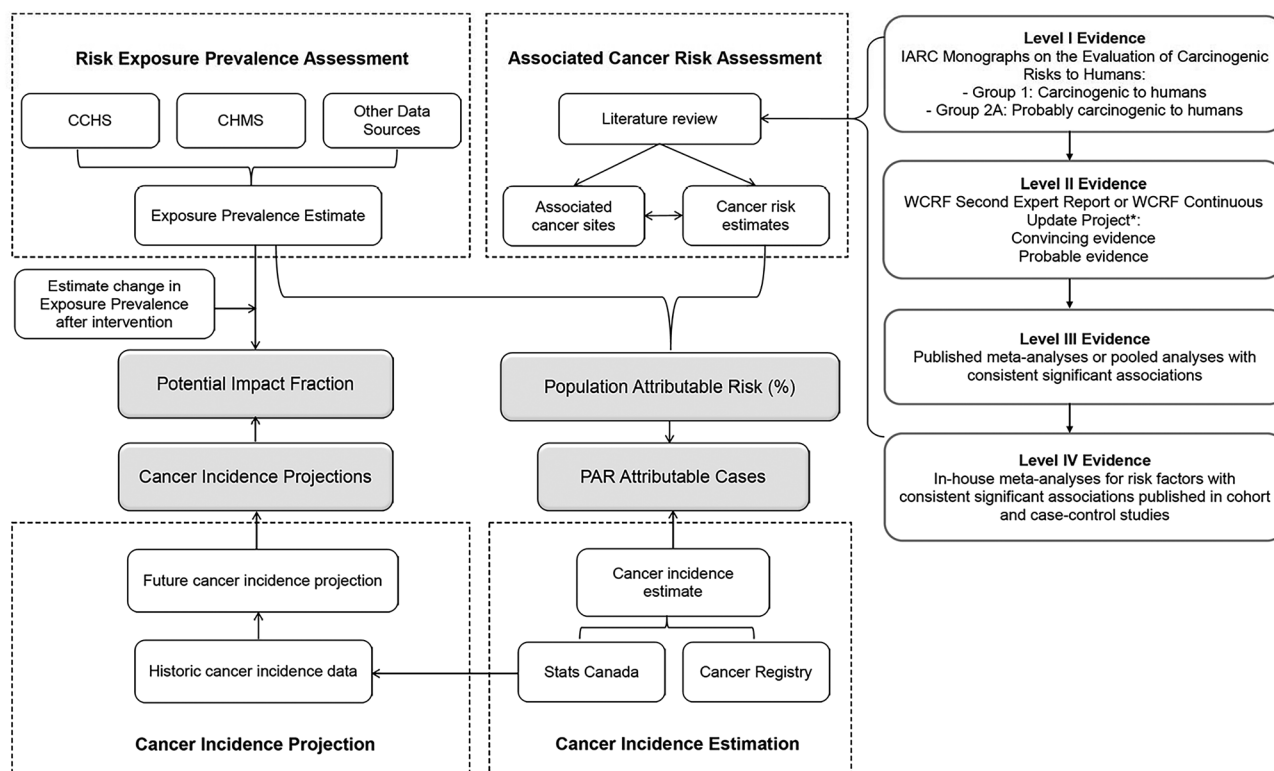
Risk Exposure Prevalence Assessment

CCHS

CHMS

Other Data Sources

Exposure Prevalence Estimate

Associated Cancer Risk Assessment

Literature review

Associated cancer sites

Cancer risk estimates

Level I Evidence
IARC Monographs on the Evaluation of Carcinogenic Risks to Humans:
- Group 1: Carcinogenic to humans
- Group 2A: Probably carcinogenic to humans

Level II Evidence
WCRF Second Expert Report or WCRF Continuous Update Project*:
Convincing evidence
Probable evidence

Level III Evidence
Published meta-analyses or pooled analyses with consistent significant associations

Level IV Evidence
In-house meta-analyses for risk factors with consistent significant associations published in cohort and case-control studies

Estimate change in Exposure Prevalence after intervention

Potential Impact Fraction

Population Attributable Risk (%)

Cancer Incidence Projections

PAR Attributable Cases

Future cancer incidence projection

Historic cancer incidence data

Cancer Incidence Projection

Cancer incidence estimate

Stats Canada

Cancer Registry

Cancer Incidence Estimation